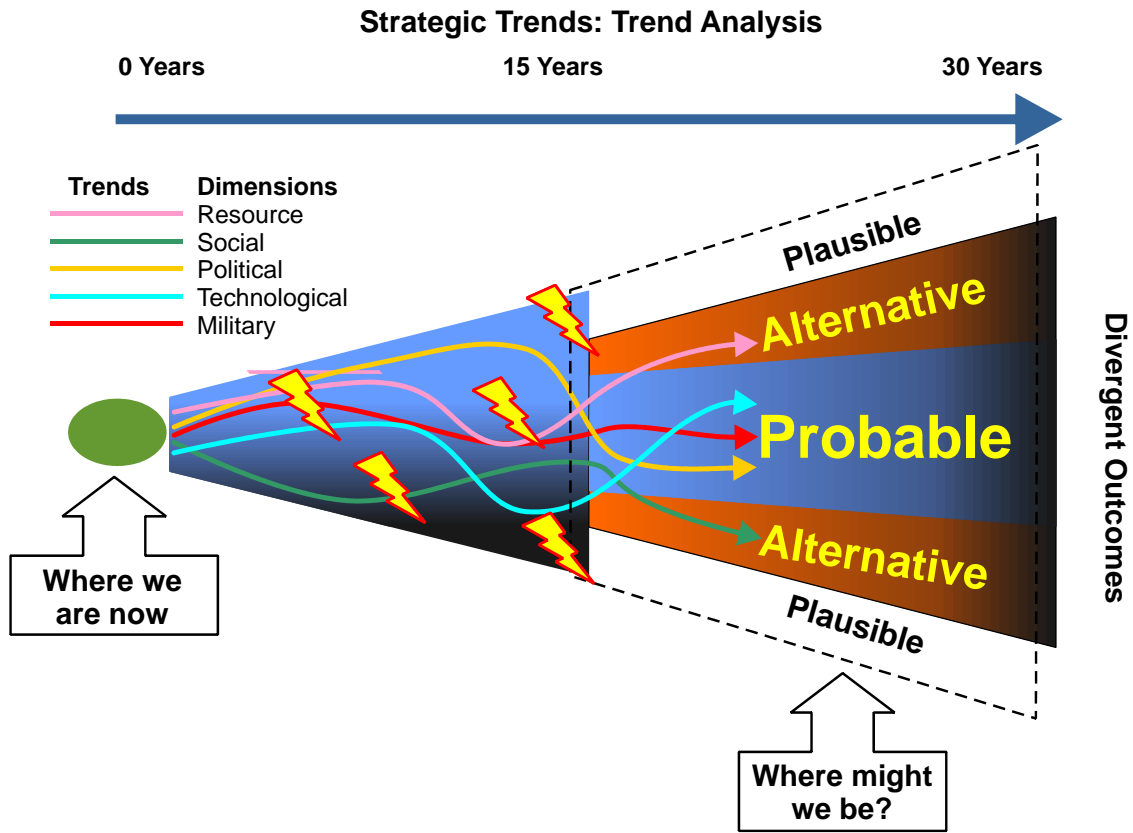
Strategic Trends: Trend Analysis

0 Years

15 Years

30 Years

| Trends | Dimensions |
|---|---|
| | Resource |
| | Social |
| | Political |
| | Technological |
| | Military |

Plausible

Alternative

Probable

Alternative

Plausible

Divergent Outcomes

Where we are now

Where might we be?